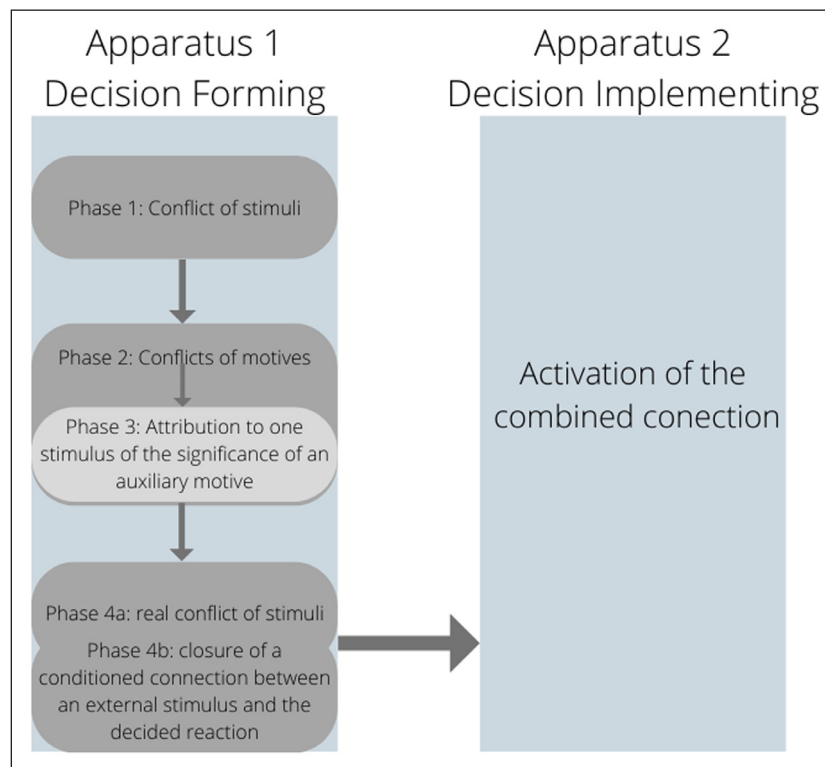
Apparatus 1
Decision Forming

Apparatus 2
Decision Implementing

Phase 1: Conflict of stimuli

Phase 2: Conflicts of motives

Phase 3: Attribution to one stimulus of the significance of an auxiliary motive

Phase 4a: real conflict of stimuli

Phase 4b: closure of a conditioned connection between an external stimulus and the decided reaction

Activation of the combined conection